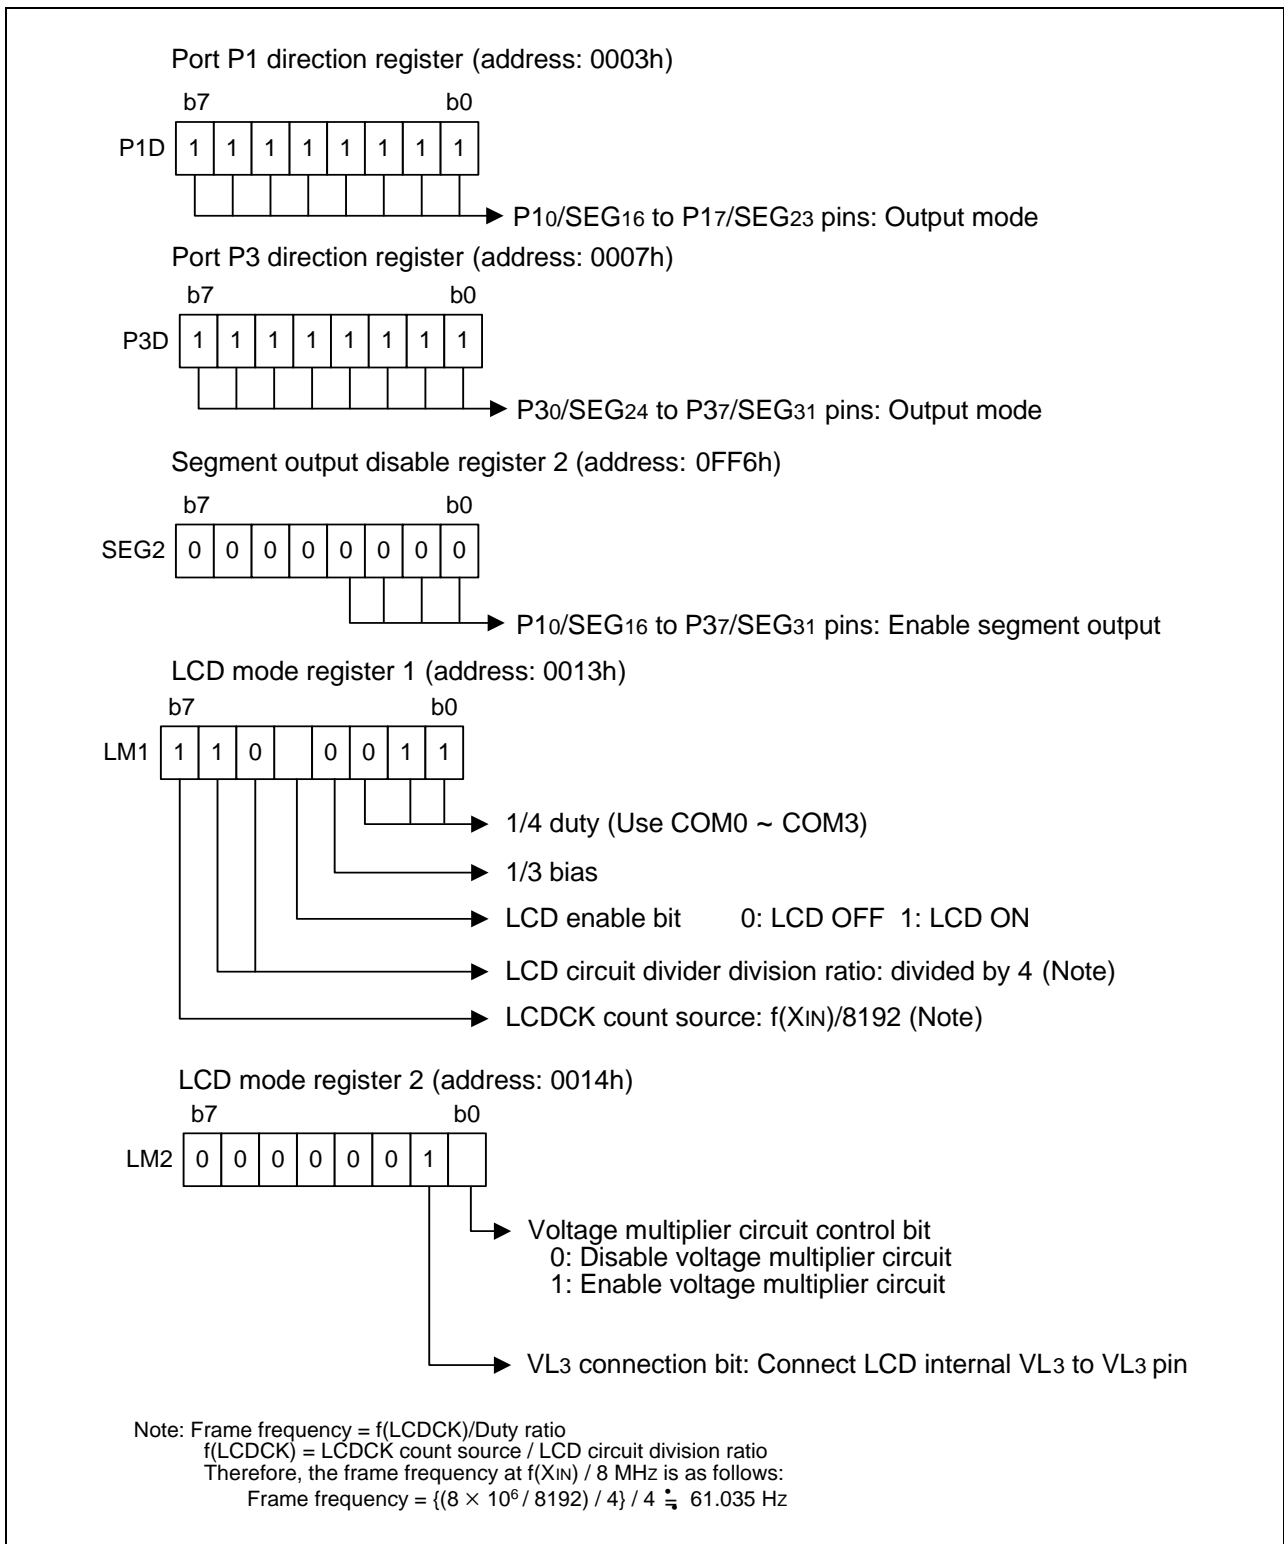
Port P1 direction register (address: 0003h)

b7 b0

P1D

| 1 | 1 | 1 | 1 | 1 | 1 | 1 | 1 |
|---|---|---|---|---|---|---|---|

P1$_0$/SEG$_{16}$ to P1$_7$/SEG$_{23}$ pins: Output mode

Port P3 direction register (address: 0007h)

b7 b0

P3D

| 1 | 1 | 1 | 1 | 1 | 1 | 1 | 1 |
|---|---|---|---|---|---|---|---|

P3$_0$/SEG$_{24}$ to P3$_7$/SEG$_{31}$ pins: Output mode

Segment output disable register 2 (address: 0FF6h)

b7 b0

SEG2

| 0 | 0 | 0 | 0 | 0 | 0 | 0 | 0 |
|---|---|---|---|---|---|---|---|

P1$_0$/SEG$_{16}$ to P3$_7$/SEG$_{31}$ pins: Enable segment output

LCD mode register 1 (address: 0013h)

b7 b0

LM1

| 1 | 1 | 0 |  | 0 | 0 | 1 | 1 |
|---|---|---|---|---|---|---|---|

1/4 duty (Use COM0 ~ COM3)

1/3 bias

LCD enable bit 0: LCD OFF 1: LCD ON

LCD circuit divider division ratio: divided by 4 (Note)

LCDCK count source: f(X$_{IN}$)/8192 (Note)

LCD mode register 2 (address: 0014h)

b7 b0

LM2

| 0 | 0 | 0 | 0 | 0 | 0 | 1 |  |
|---|---|---|---|---|---|---|---|

Voltage multiplier circuit control bit
0: Disable voltage multiplier circuit
1: Enable voltage multiplier circuit

VL$_3$ connection bit: Connect LCD internal VL$_3$ to VL$_3$ pin

Note: Frame frequency = f(LCDCK)/Duty ratio
f(LCDCK) = LCDCK count source / LCD circuit division ratio
Therefore, the frame frequency at f(X$_{IN}$) / 8 MHz is as follows:
Frame frequency = $\{(8 \times 10^6 / 8192) / 4\} / 4 \fallingdotseq 61.035$ Hz